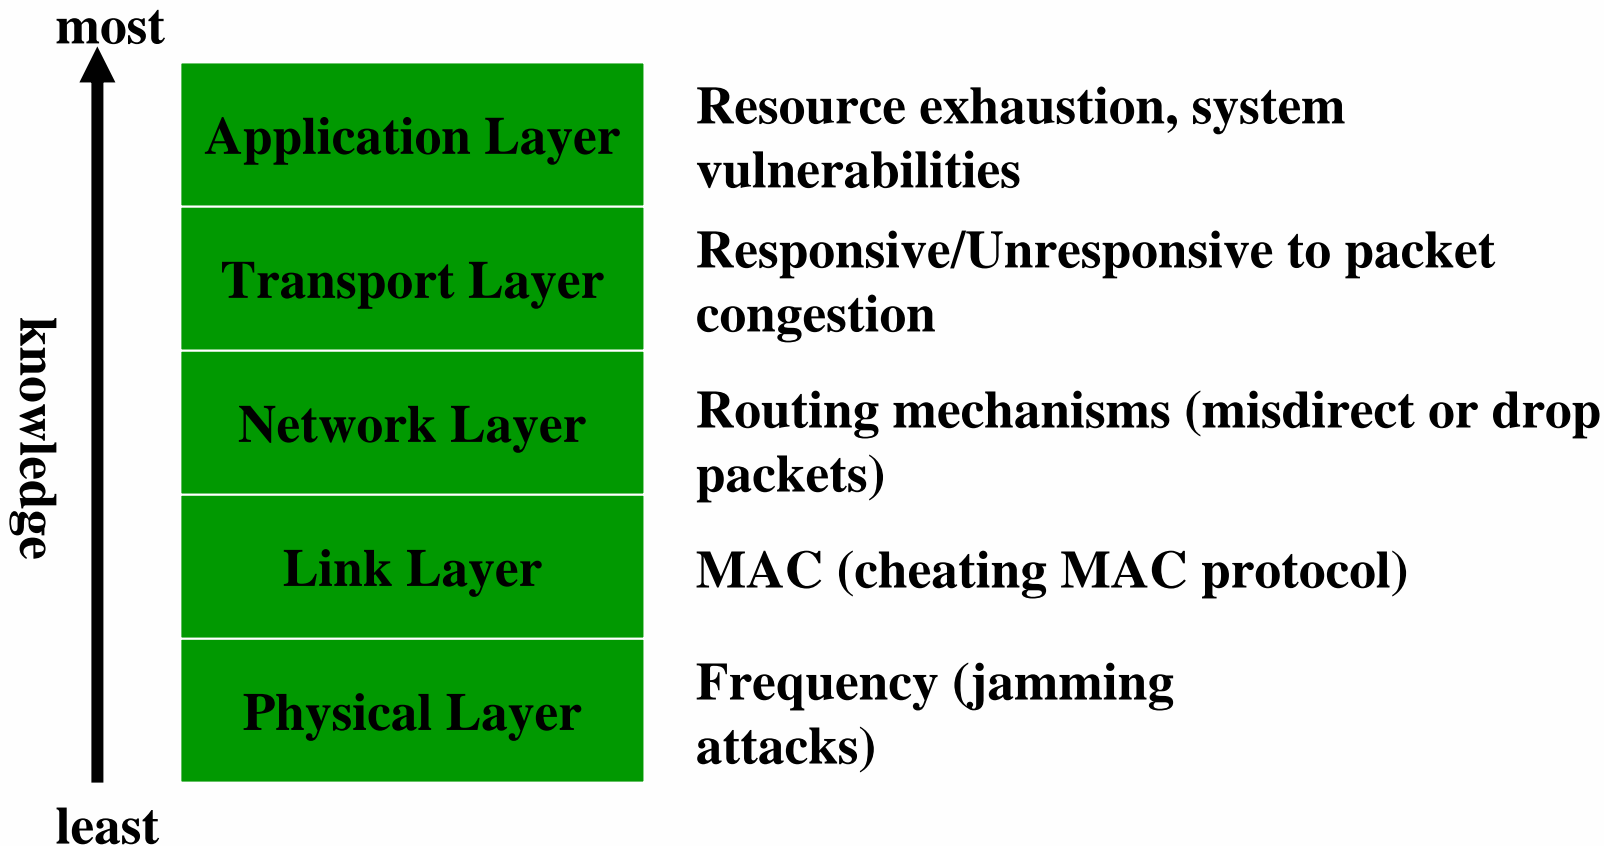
most

knowledge

least

| | |
|---|---|
| Application Layer | Resource exhaustion, system vulnerabilities |
| Transport Layer | Responsive/Unresponsive to packet congestion |
| Network Layer | Routing mechanisms (misdirect or drop packets) |
| Link Layer | MAC (cheating MAC protocol) |
| Physical Layer | Frequency (jamming attacks) |